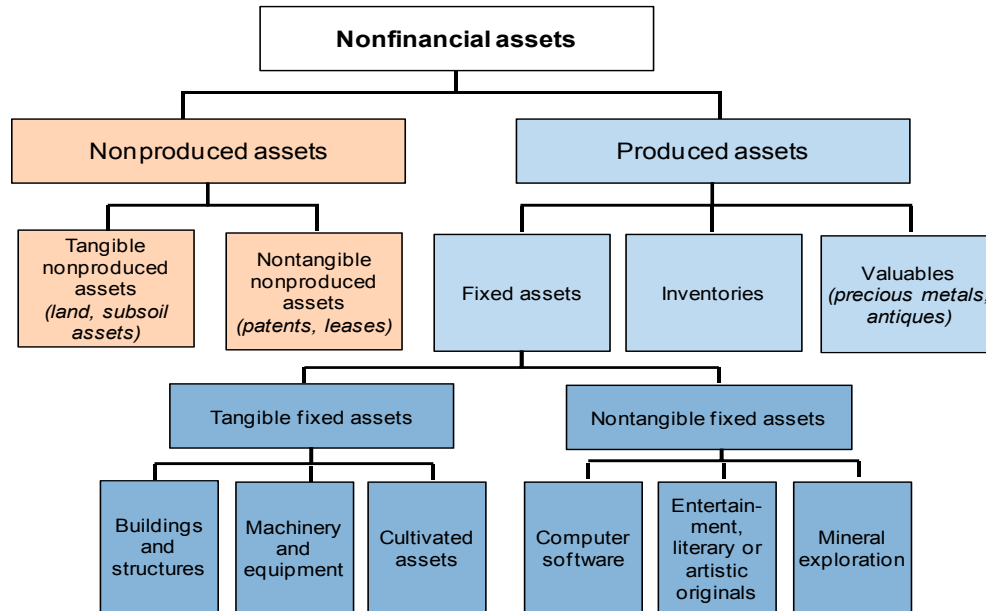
Nonfinancial assets

Nonproduced assets

Produced assets

Tangible nonproduced assets (land, subsoil assets)

Nontangible nonproduced assets (patents, leases)

Fixed assets

Inventories

Valuables (precious metals, antiques)

Tangible fixed assets

Nontangible fixed assets

Buildings and structures

Machinery and equipment

Cultivated assets

Computer software

Entertainment, literary or artistic originals

Mineral exploration